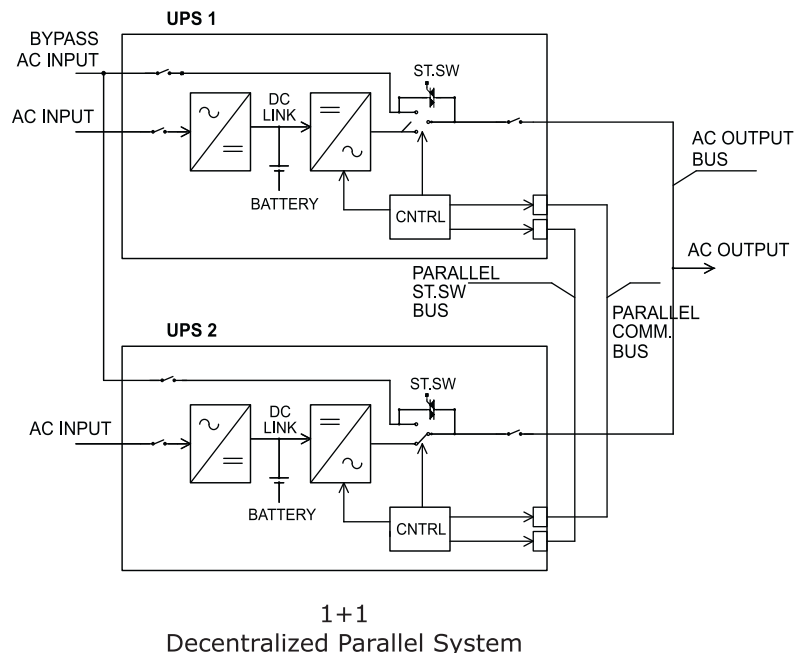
UPS 1

BYPASS AC INPUT

AC INPUT

DC LINK

ST.SW

BATTERY

CNTRL

AC OUTPUT BUS

AC OUTPUT

PARALLEL ST.SW BUS

PARALLEL COMM. BUS

UPS 2

AC INPUT

DC LINK

ST.SW

BATTERY

CNTRL

1+1
Decentralized Parallel System